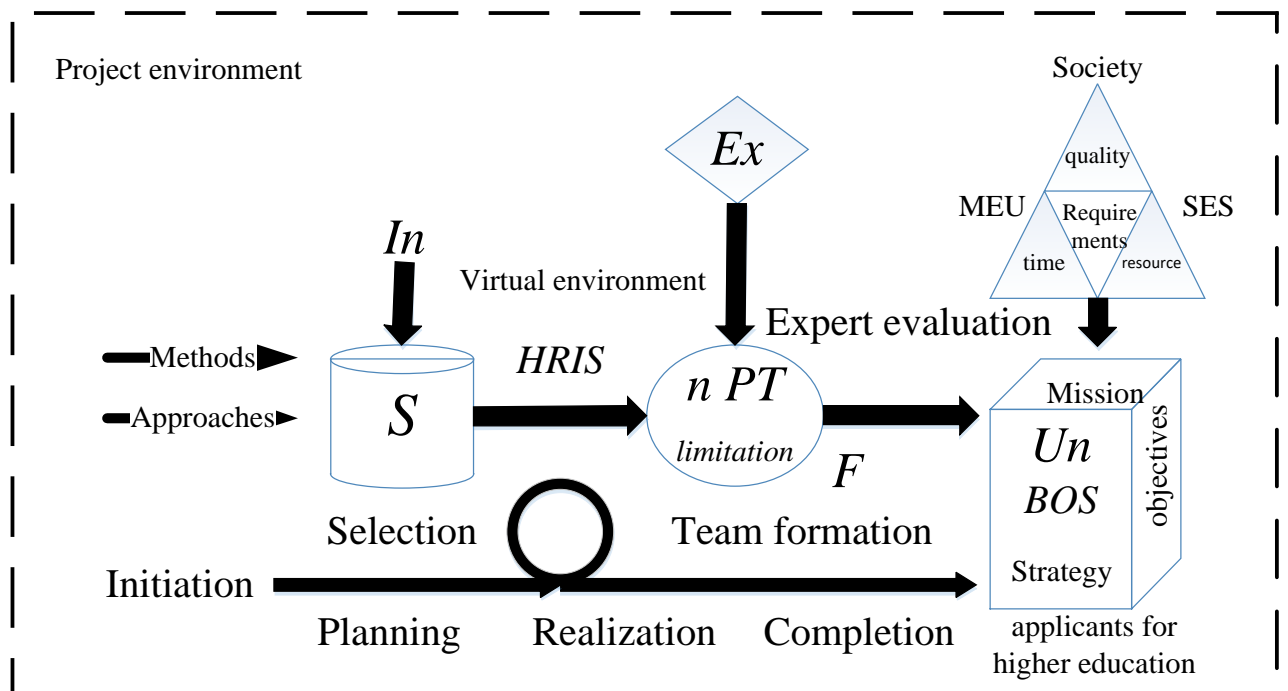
Project environment

Society

quality

MEU

Requirements

SES

time

resource

$Ex$

$In$

Virtual environment

Expert evaluation

Methods

Approaches

$S$

$HRIS$

$n\ PT$

limitation

$F$

Mission

$Un$

$BOS$

objectives

Strategy

Selection

Team formation

Initiation

Planning

Realization

Completion

applicants for higher education